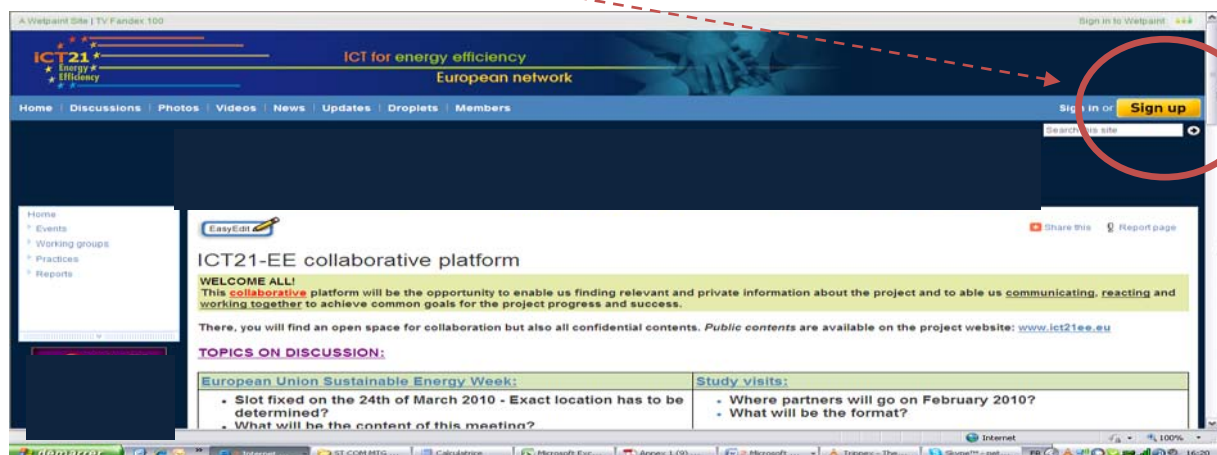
A Wetpaint Site | TV Fandex 100

Sign in to Wetpaint

ICT21 Energy Efficiency

ICT for energy efficiency

European network

Home | Discussions | Photos | Videos | News | Updates | Droplets | Members

Sign in or Sign up

Search this site

Home
Events
Working groups
Practices
Reports

EasyEdit

Share this Report page

ICT21-EE collaborative platform

WELCOME ALL!
This collaborative platform will be the opportunity to enable us finding relevant and private information about the project and to able us communicating, reacting and working together to achieve common goals for the project progress and success.

There, you will find an open space for collaboration but also all confidential contents. Public contents are available on the project website: www.ict21ee.eu

TOPICS ON DISCUSSION:

| European Union Sustainable Energy Week: | Study visits: |
|---|---|
| • Slot fixed on the 24th of March 2010 - Exact location has to be determined? • What will be the content of this meeting? | • Where partners will go on February 2010? • What will be the format? |

Internet

100%

démarrer

Internet

ST-COM MTG

Calculatrice

Microsoft Exc...

Annex 1 (9)...

Microsoft ...

Trippex - The...

Skype™ - net...

FR

16:20